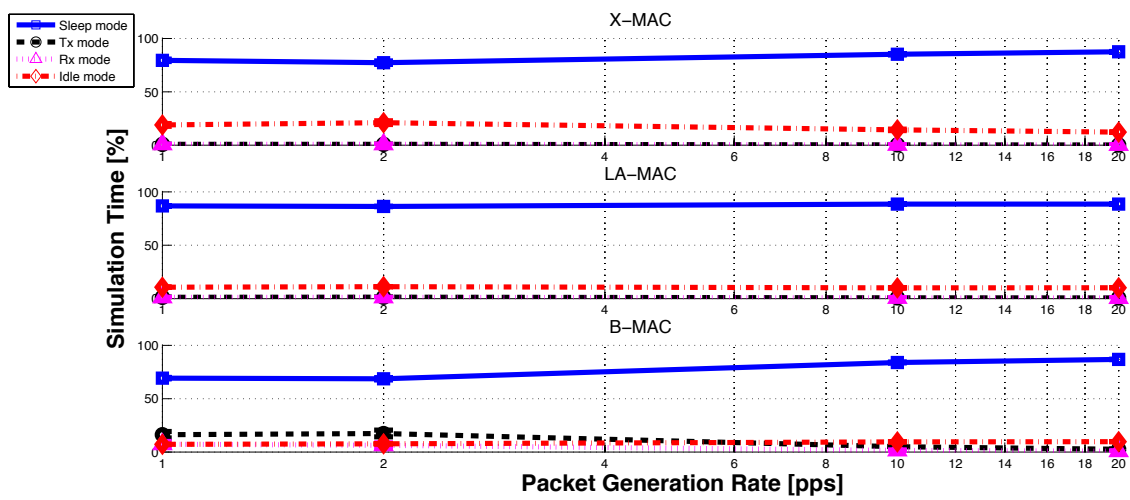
Sleep mode
Tx mode
Rx mode
Idle mode

X–MAC
100
50
0
1 2 4 6 8 10 12 14 16 18 20

LA–MAC
100
50
0
1 2 4 6 8 10 12 14 16 18 20

B–MAC
100
50
0
1 2 4 6 8 10 12 14 16 18 20

Simulation Time [%]

Packet Generation Rate [pps]